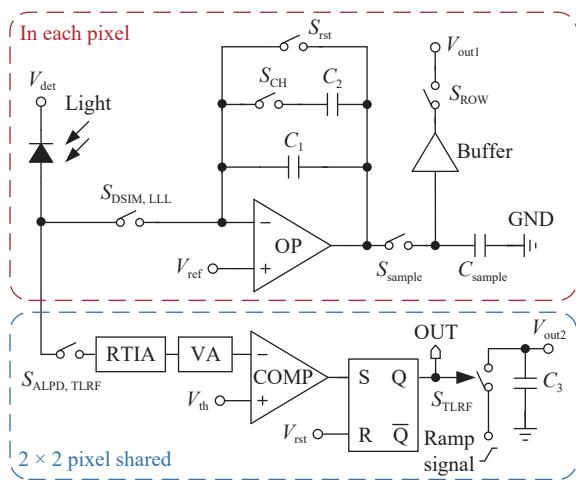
In each pixel

$V_{det}$

Light

$S_{rst}$

$V_{out1}$

$S_{CH}$

$C_2$

$S_{ROW}$

$C_1$

Buffer

$S_{DSIM, LLL}$

$-$

OP

GND

$V_{ref}$

$+$

$S_{sample}$

$C_{sample}$

OUT

$V_{out2}$

RTIA

VA

$-$

COMP

S

Q

$C_3$

$S_{ALPD, TLRF}$

$V_{th}$

$+$

$S_{TLRF}$

$V_{rst}$

R

$\overline{Q}$

Ramp signal

2 × 2 pixel shared